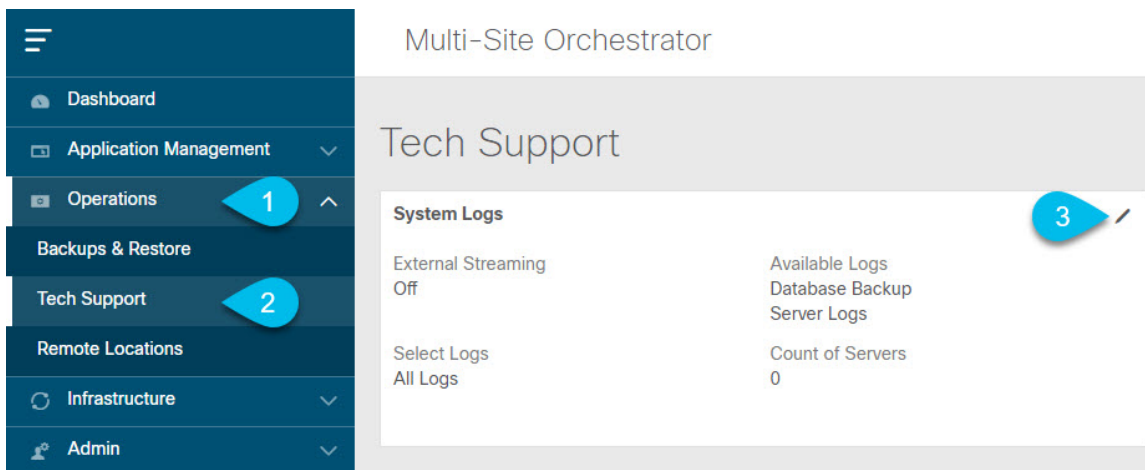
Multi-Site Orchestrator

Dashboard

Application Management

Operations

1

Backups & Restore

Tech Support

2

Remote Locations

Infrastructure

Admin

Tech Support

System Logs

3

External Streaming
Off

Available Logs
Database Backup
Server Logs

Select Logs
All Logs

Count of Servers
0